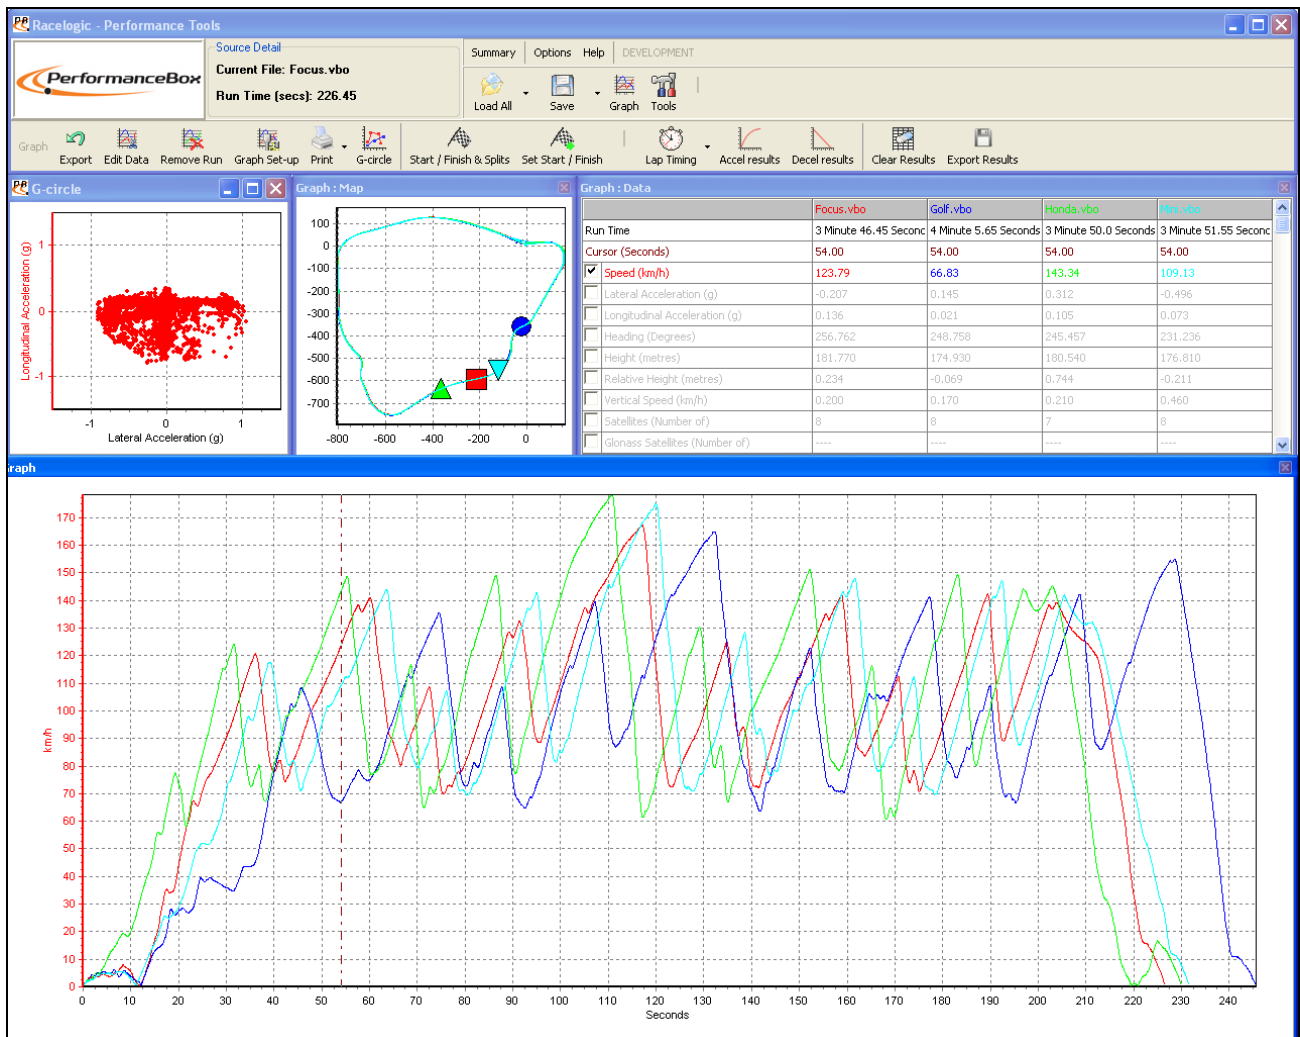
Racelogic - Performance Tools

PerformanceBox

Source Detail
Current File: Focus.vbo
Run Time (secs): 226.45

Summary Options Help DEVELOPMENT
Load All Save Graph Tools

Graph Export Edit Data Remove Run Graph Set-up Print G-circle Start / Finish & Splits Set Start / Finish Lap Timing Accel results Decel results Clear Results Export Results

G-circle

Longitudinal Acceleration (g)
1
0
-1
-1 0 1
Lateral Acceleration (g)

Graph : Map

100
0
-100
-200
-300
-400
-500
-600
-700
-800 -600 -400 -200 0

Graph : Data

| | Focus.vbo | Golf.vbo | Honda.vbo | Mini.vbo |
|---|---|---|---|---|
| Run Time | 3 Minute 46.45 Seconc | 4 Minute 5.65 Seconds | 3 Minute 50.0 Seconds | 3 Minute 51.55 Seconc |
| Cursor (Seconds) | 54.00 | 54.00 | 54.00 | 54.00 |
| Speed (km/h) | 123.79 | 66.83 | 143.34 | 109.13 |
| Lateral Acceleration (g) | -0.207 | 0.145 | 0.312 | -0.496 |
| Longitudinal Acceleration (g) | 0.136 | 0.021 | 0.105 | 0.073 |
| Heading (Degrees) | 256.762 | 248.758 | 245.457 | 231.236 |
| Height (metres) | 181.770 | 174.930 | 180.540 | 176.810 |
| Relative Height (metres) | 0.234 | -0.069 | 0.744 | -0.211 |
| Vertical Speed (km/h) | 0.200 | 0.170 | 0.210 | 0.460 |
| Satellites (Number of) | 8 | 8 | 7 | 8 |
| Glonass Satellites (Number of) | ---- | ---- | ---- | ---- |

raph

km/h
170
160
150
140
130
120
110
100
90
80
70
60
50
40
30
20
10
0
0 10 20 30 40 50 60 70 80 90 100 110 120 130 140 150 160 170 180 190 200 210 220 230 240
Seconds